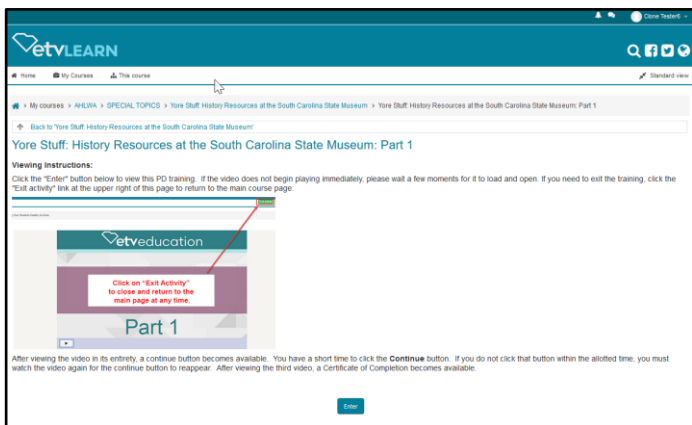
Clone Tester6

etvLEARN

Home My Courses This course

Standard view

> My courses > AHLWA > SPECIAL TOPICS > Yore Stuff: History Resources at the South Carolina State Museum > Yore Stuff: History Resources at the South Carolina State Museum: Part 1

Back to 'Yore Stuff: History Resources at the South Carolina State Museum'

Yore Stuff: History Resources at the South Carolina State Museum: Part 1

Viewing Instructions:

Click the "Enter" button below to view this PD training. If the video does not begin playing immediately, please wait a few moments for it to load and open. If you need to exit the training, click the "Exit activity" link at the upper right of this page to return to the main course page.

etveducation

Click on "Exit Activity" to close and return to the main page at any time.

Part 1

After viewing the video in its entirety, a continue button becomes available. You have a short time to click the Continue button. If you do not click that button within the allotted time, you must watch the video again for the continue button to reappear. After viewing the third video, a Certificate of Completion becomes available.

Enter